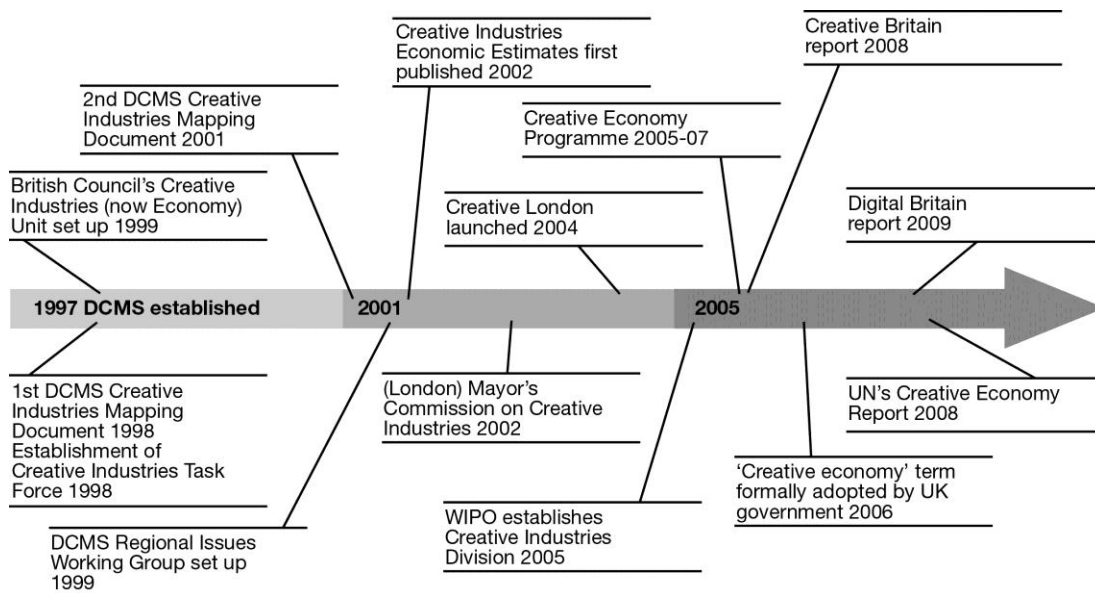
Creative Industries Economic Estimates first published 2002

Creative Britain report 2008

2nd DCMS Creative Industries Mapping Document 2001

Creative Economy Programme 2005-07

British Council's Creative Industries (now Economy) Unit set up 1999

Creative London launched 2004

Digital Britain report 2009

1997 DCMS established

2001

2005

1st DCMS Creative Industries Mapping Document 1998 Establishment of Creative Industries Task Force 1998

(London) Mayor's Commission on Creative Industries 2002

UN's Creative Economy Report 2008

'Creative economy' term formally adopted by UK government 2006

WIPO establishes Creative Industries Division 2005

DCMS Regional Issues Working Group set up 1999